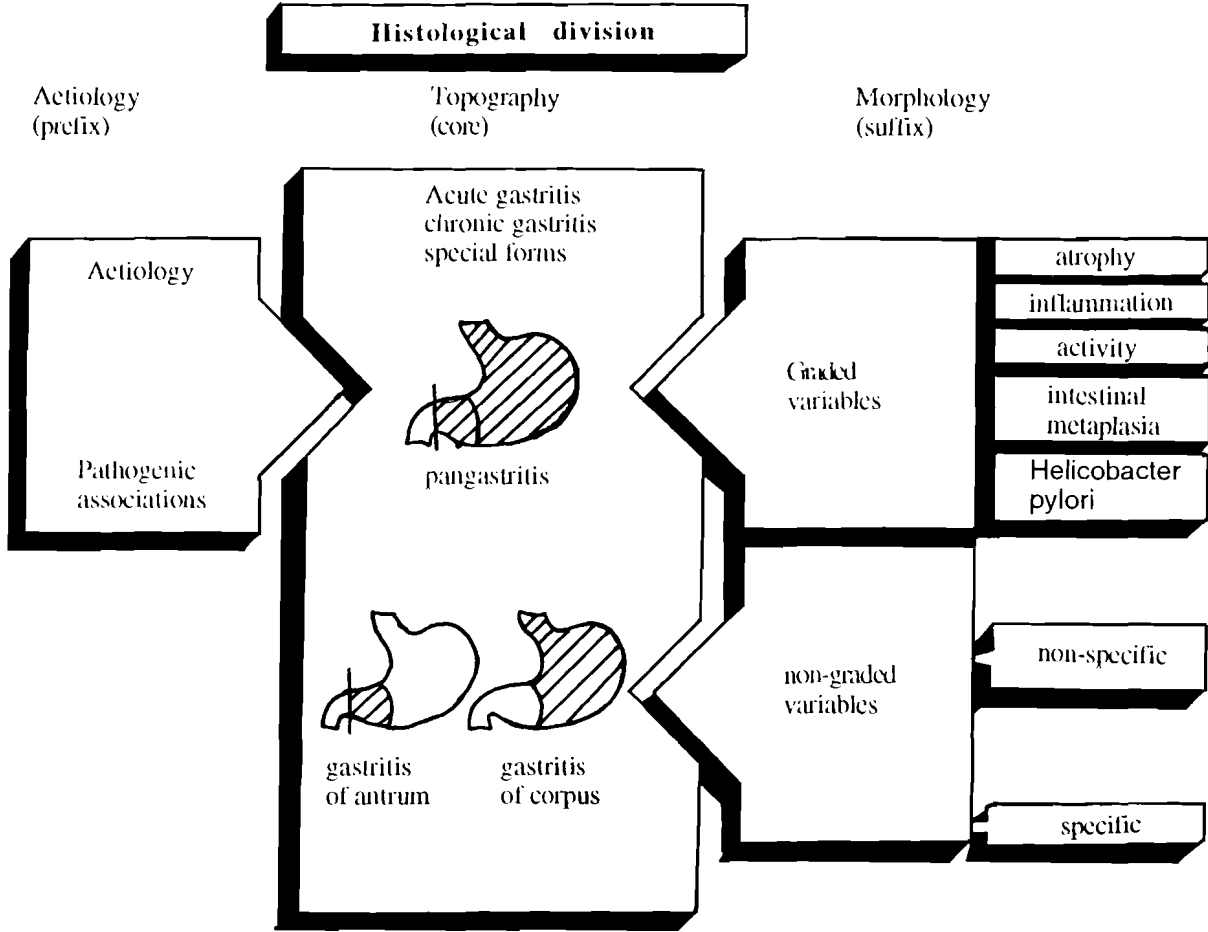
Histological division

Aetiology
(prefix)

Topography
(core)

Morphology
(suffix)

Acute gastritis
chronic gastritis
special forms

Aetiology

Pathogenic
associations

pangastritis

gastritis
of antrum

gastritis
of corpus

Graded
variables

atrophy

inflammation

activity

intestinal
metaplasia

Helicobacter
pylori

non-graded
variables

non-specific

specific